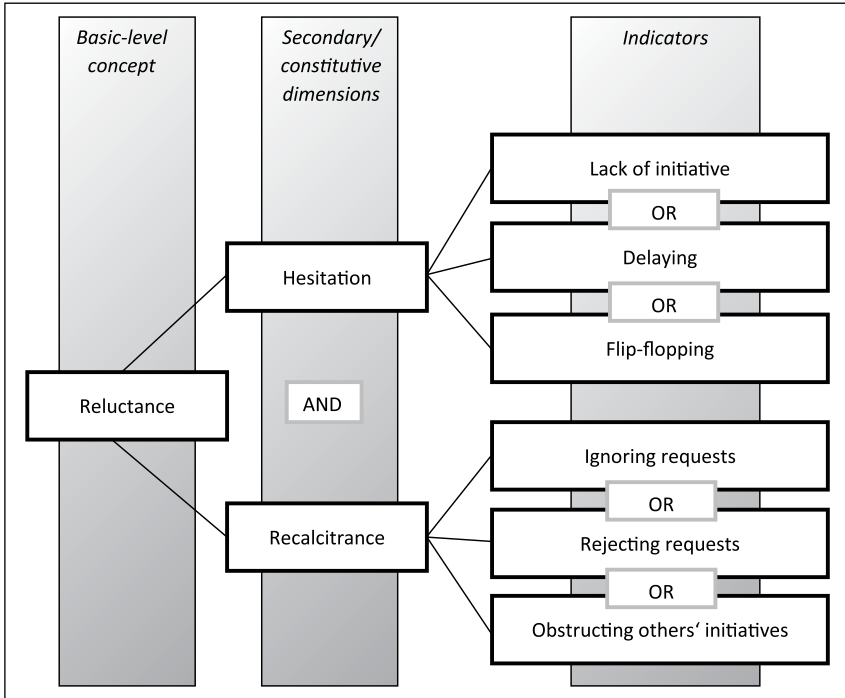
Basic-level concept

Secondary/ constitutive dimensions

Indicators

Lack of initiative

OR

Delaying

OR

Flip-flopping

Hesitation

Reluctance

AND

Ignoring requests

OR

Rejecting requests

OR

Obstructing others‘ initiatives

Recalcitrance